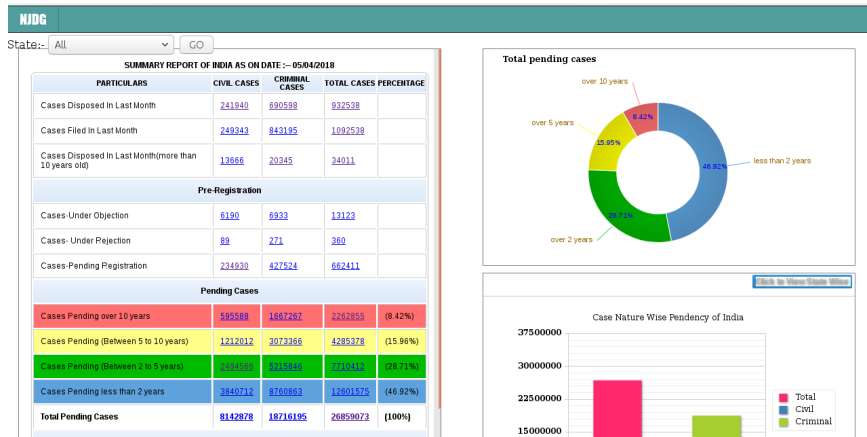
NJDG

State:- All GO

SUMMARY REPORT OF INDIA AS ON DATE :--05/04/2018

| PARTICULARS | CIVIL CASES | CRIMINAL CASES | TOTAL CASES | PERCENTAGE |
|---|---|---|---|---|
| Cases Disposed In Last Month | 241940 | 690598 | 932538 | |
| Cases Filed In Last Month | 249343 | 843195 | 1092538 | |
| Cases Disposed In Last Month(more than 10 years old) | 13666 | 20345 | 34011 | |
| Pre-Registration | | | | |
| Cases-Under Objection | 6190 | 6933 | 13123 | |
| Cases- Under Rejection | 89 | 271 | 360 | |
| Cases-Pending Registration | 234930 | 427524 | 662411 | |
| Pending Cases | | | | |
| Cases Pending over 10 years | 595588 | 1667267 | 2262855 | (8.42%) |
| Cases Pending (Between 5 to 10 years) | 1212012 | 3073366 | 4285378 | (15.96%) |
| Cases Pending (Between 2 to 5 years) | 2494566 | 5215846 | 7710412 | (28.71%) |
| Cases Pending less than 2 years | 3840712 | 8760863 | 12601575 | (46.92%) |
| Total Pending Cases | 8142878 | 18716195 | 26859073 | (100%) |

Total pending cases

over 10 years
8.42%
over 5 years
15.95%
46.92%
less than 2 years
28.71%
over 2 years

Click to View State Wise

Case Nature Wise Pendency of India

37500000
30000000
22500000
15000000

Total
Civil
Criminal